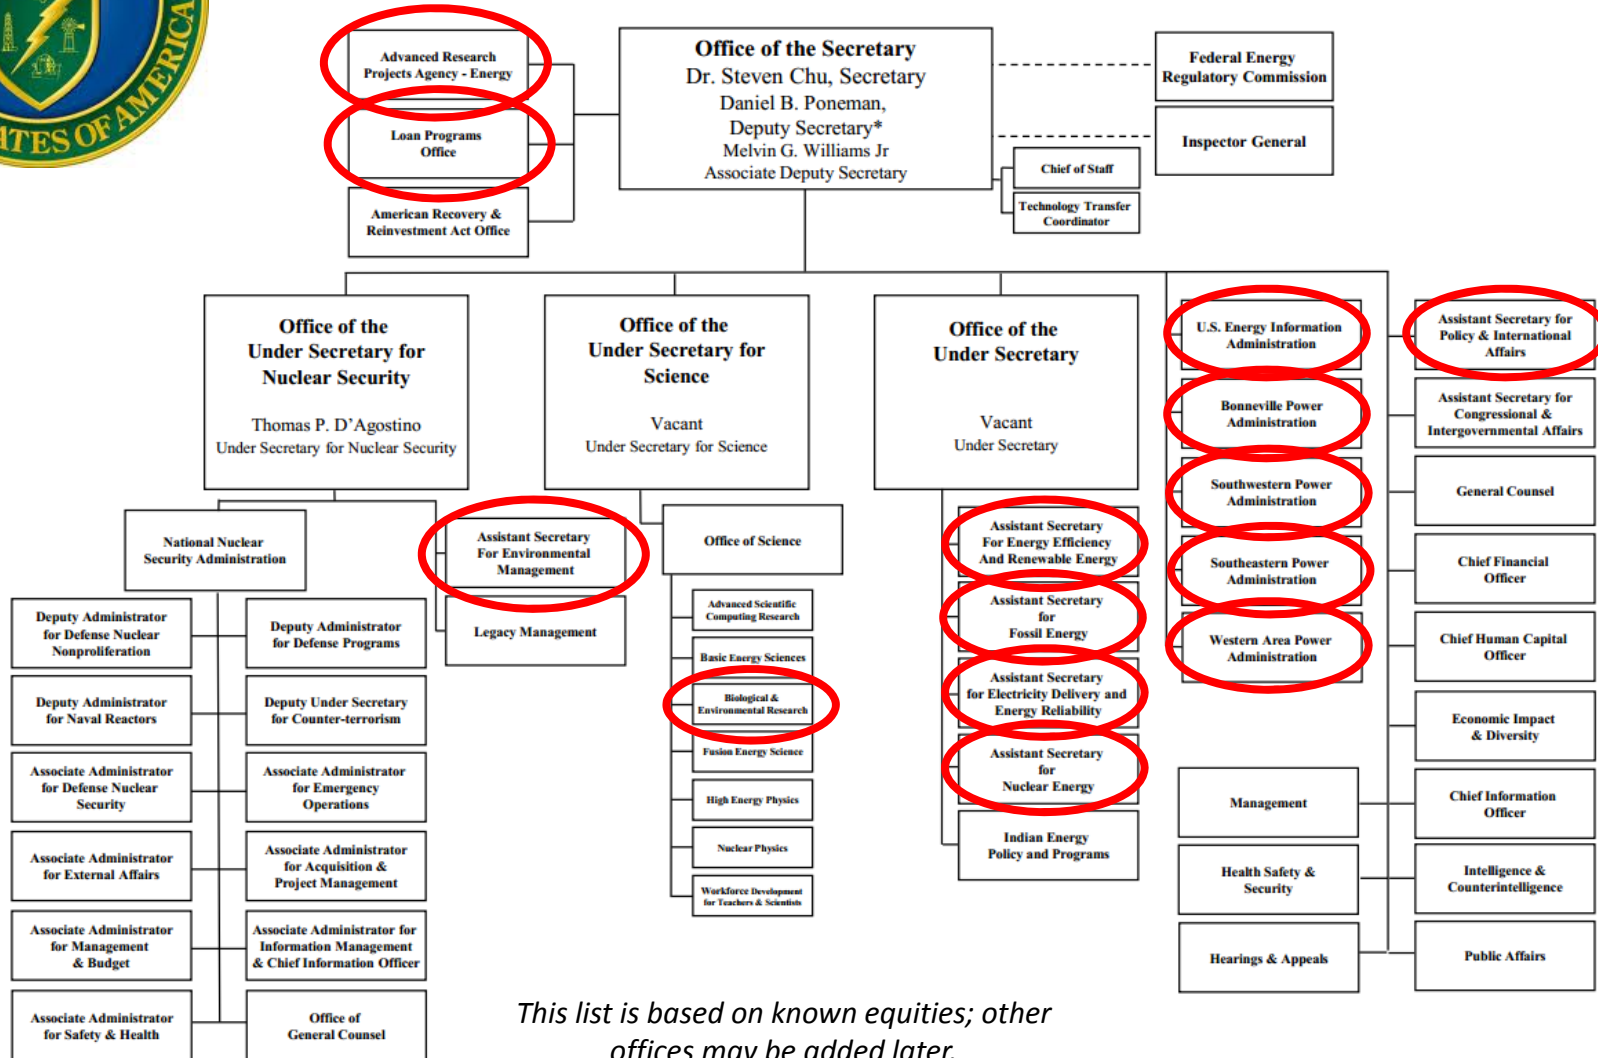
TES OF AMERICA

Advanced Research Projects Agency - Energy

Loan Programs Office

American Recovery & Reinvestment Act Office

Office of the Secretary
Dr. Steven Chu, Secretary
Daniel B. Poneman, Deputy Secretary*
Melvin G. Williams Jr
Associate Deputy Secretary

Chief of Staff

Technology Transfer Coordinator

Federal Energy Regulatory Commission

Inspector General

Office of the Under Secretary for Nuclear Security

Thomas P. D'Agostino
Under Secretary for Nuclear Security

Office of the Under Secretary for Science

Vacant
Under Secretary for Science

Office of the Under Secretary

Vacant
Under Secretary

U.S. Energy Information Administration

Bonneville Power Administration

Southwestern Power Administration

Southeastern Power Administration

Western Area Power Administration

Assistant Secretary for Policy & International Affairs

Assistant Secretary for Congressional & Intergovernmental Affairs

General Counsel

Chief Financial Officer

Chief Human Capital Officer

Economic Impact & Diversity

Chief Information Officer

Intelligence & Counterintelligence

Public Affairs

Management

Health Safety & Security

Hearings & Appeals

National Nuclear Security Administration

Deputy Administrator for Defense Nuclear Nonproliferation

Deputy Administrator for Defense Programs

Deputy Administrator for Naval Reactors

Deputy Under Secretary for Counter-terrorism

Associate Administrator for Defense Nuclear Security

Associate Administrator for Emergency Operations

Associate Administrator for External Affairs

Associate Administrator for Acquisition & Project Management

Associate Administrator for Management & Budget

Associate Administrator for Information Management & Chief Information Officer

Associate Administrator for Safety & Health

Office of General Counsel

Assistant Secretary For Environmental Management

Legacy Management

Office of Science

Advanced Scientific Computing Research

Basic Energy Sciences

Biological & Environmental Research

Fusion Energy Science

High Energy Physics

Nuclear Physics

Workforce Development for Teachers & Scientists

Assistant Secretary For Energy Efficiency And Renewable Energy

Assistant Secretary for Fossil Energy

Assistant Secretary for Electricity Delivery and Energy Reliability

Assistant Secretary for Nuclear Energy

Indian Energy Policy and Programs

This list is based on known equities; other offices may be added later.